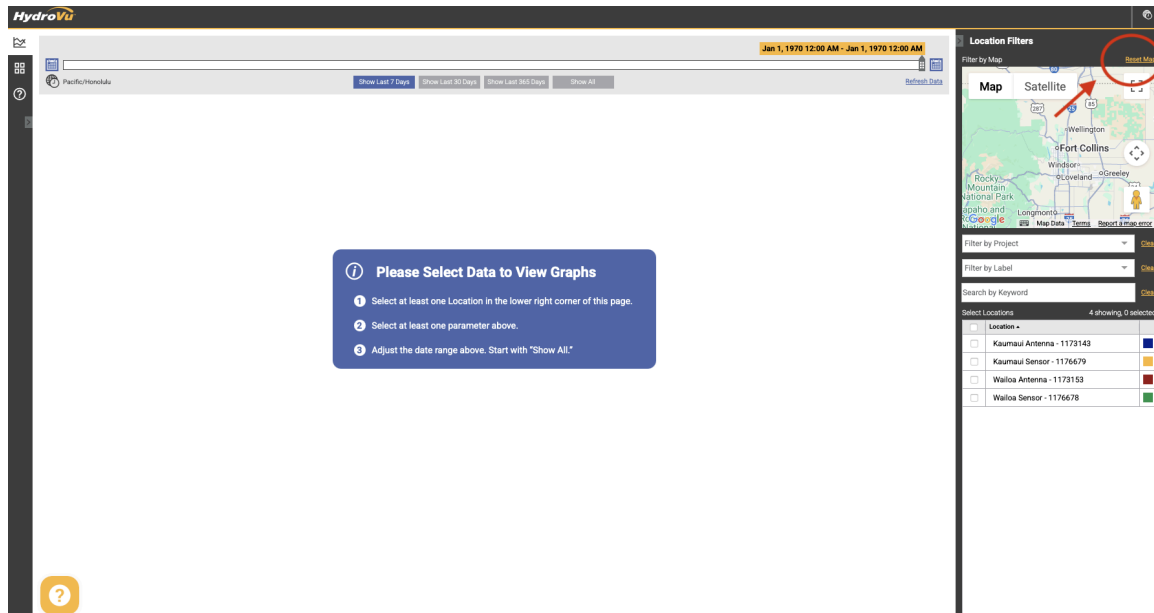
HydroVu

Jan 1, 1970 12:00 AM - Jan 1, 1970 12:00 AM

Pacific/Honolulu

Show Last 7 Days Show Last 30 Days Show Last 365 Days Show All

Refresh Data

Please Select Data to View Graphs

1 Select at least one Location in the lower right corner of this page.

2 Select at least one parameter above.

3 Adjust the date range above. Start with "Show All."

Location Filters

Filter by Map

Reset Ma

Map Satellite

287 85

Wellington

Fort Collins

Windsor

Greeley

Rocky Mountain National Park

Loveland

apaho and

Longmont

Google

Map Data Terms Report a map error

Filter by Project

Clea

Filter by Label

Clea

Search by Keyword

Clea

Select Locations

4 showing, 0 selecte

| | Location ▴ | |
|---|---|---|
| | Kaumaui Antenna - 1173143 | |
| | Kaumaui Sensor - 1176679 | |
| | Wailoa Antenna - 1173153 | |
| | Wailoa Sensor - 1176678 | |

?